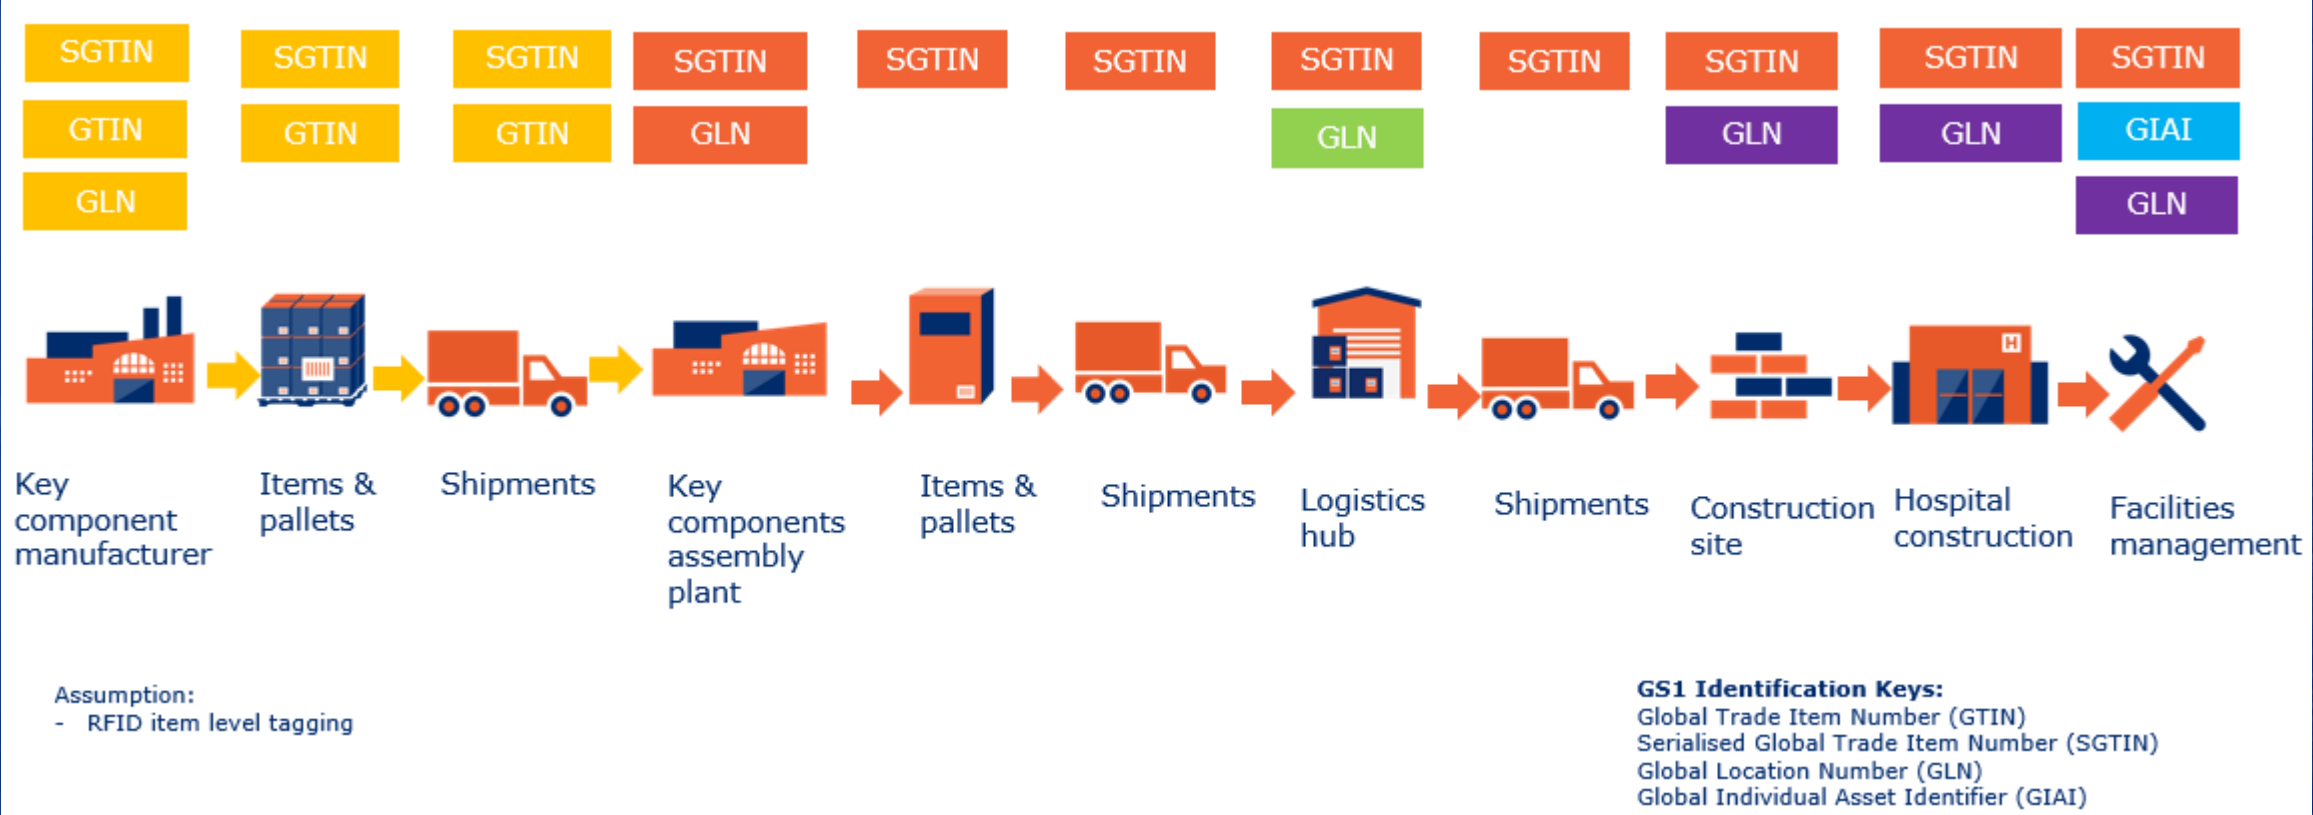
SGTIN
GTIN
GLN

SGTIN
GTIN

SGTIN
GTIN

SGTIN
GLN

SGTIN

SGTIN

SGTIN
GLN

SGTIN

SGTIN
GLN

SGTIN
GLN

SGTIN
GIAI
GLN

Key component manufacturer

Items & pallets

Shipments

Key components assembly plant

Items & pallets

Shipments

Logistics hub

Shipments

Construction site

Hospital construction

Facilities management

Assumption:
- RFID item level tagging

**GS1 Identification Keys:**
Global Trade Item Number (GTIN)
Serialised Global Trade Item Number (SGTIN)
Global Location Number (GLN)
Global Individual Asset Identifier (GIAI)